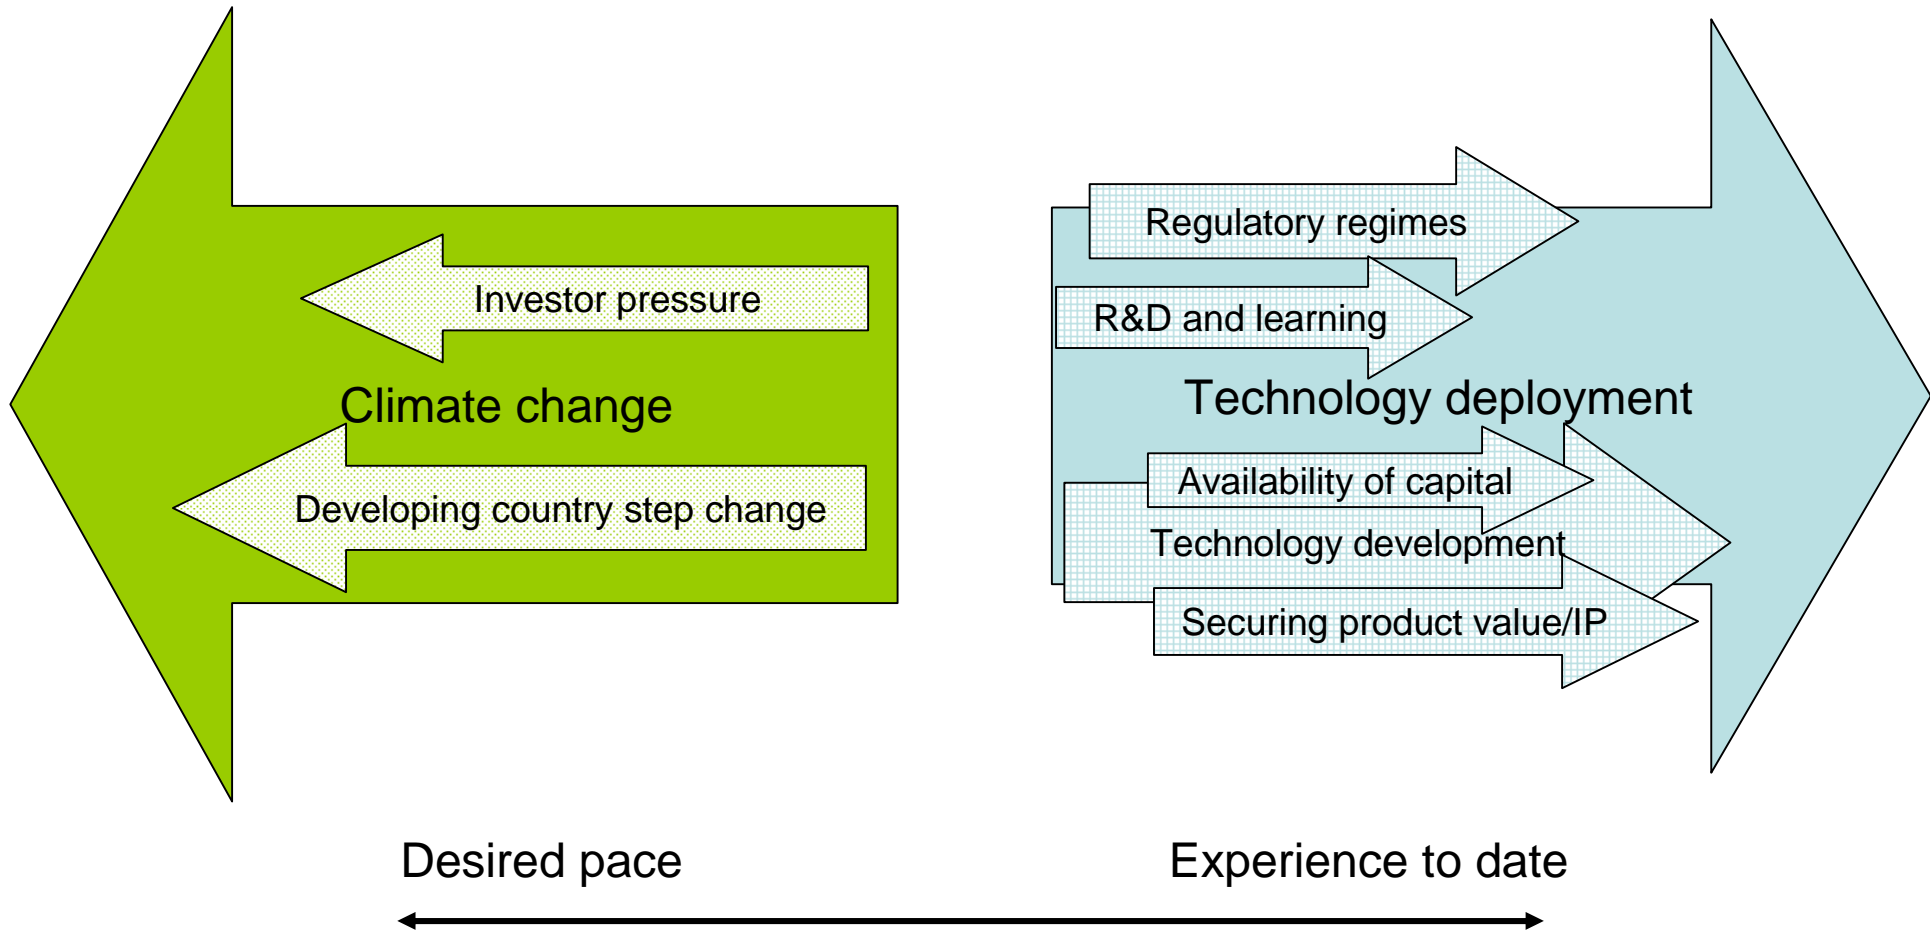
Investor pressure

Climate change

Developing country step change

Regulatory regimes

R&D and learning

Technology deployment

Availability of capital

Technology development

Securing product value/IP

Desired pace

Experience to date